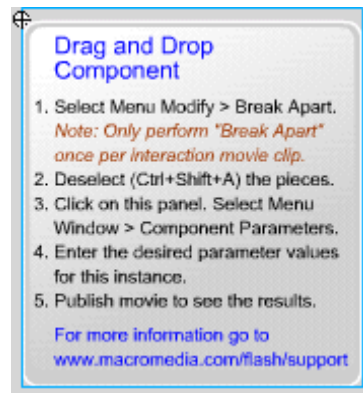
Drag and Drop Component

1. Select Menu Modify > Break Apart. Note: Only perform "Break Apart" once per interaction movie clip.
2. Deselect (Ctrl+Shift+A) the pieces.
3. Click on this panel. Select Menu Window > Component Parameters.
4. Enter the desired parameter values for this instance.
5. Publish movie to see the results.

For more information go to www.macromedia.com/flash/support